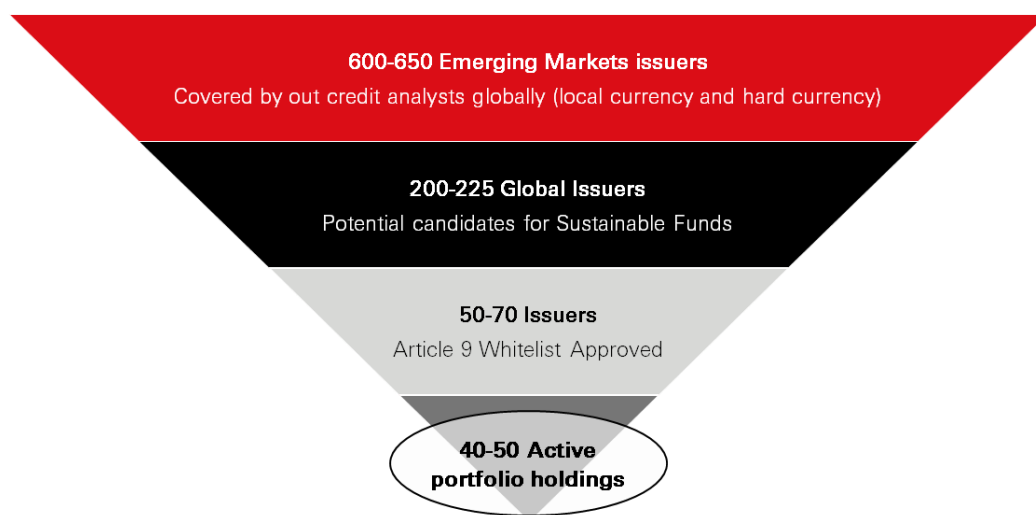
600-650 Emerging Markets issuers
Covered by out credit analysts globally (local currency and hard currency)

200-225 Global Issuers
Potential candidates for Sustainable Funds

50-70 Issuers
Article 9 Whitelist Approved

40-50 Active portfolio holdings